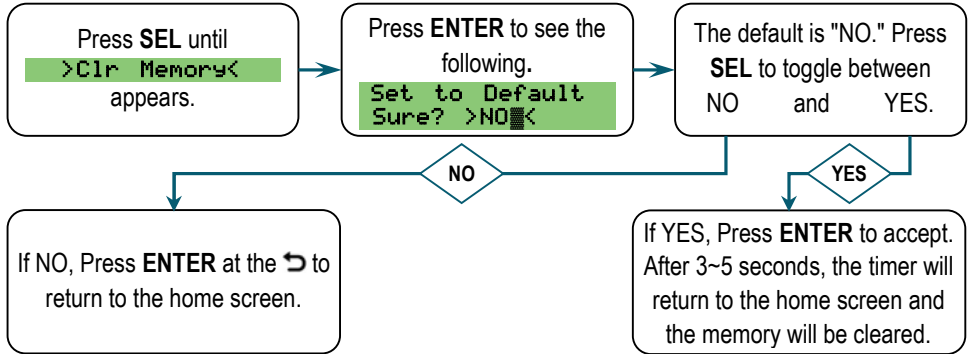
Press **SEL** until
>Clr Memory<
appears.

Press **ENTER** to see the following.
Set to Default
Sure? >NO▒<

The default is "NO." Press **SEL** to toggle between NO and YES.

NO

YES

If NO, Press **ENTER** at the ⮌ to return to the home screen.

If YES, Press **ENTER** to accept. After 3~5 seconds, the timer will return to the home screen and the memory will be cleared.